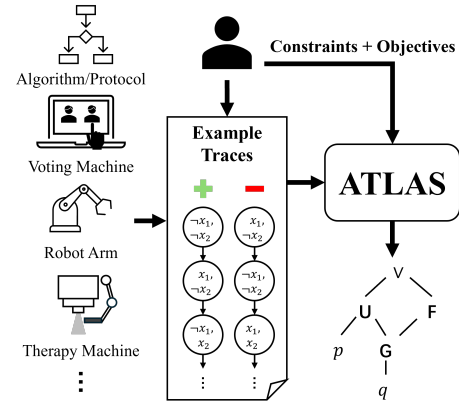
Algorithm/Protocol

Voting Machine

Robot Arm

Therapy Machine

⋮

Constraints + Objectives

Example Traces

+ −

$\neg x_1, \neg x_2$

$x_1, \neg x_2$

$\neg x_1, x_2$

⋮

$x_1, \neg x_2$

$\neg x_1, \neg x_2$

$\neg x_1, x_2$

⋮

ATLAS

$\vee$

U

F

$p$

G

$q$